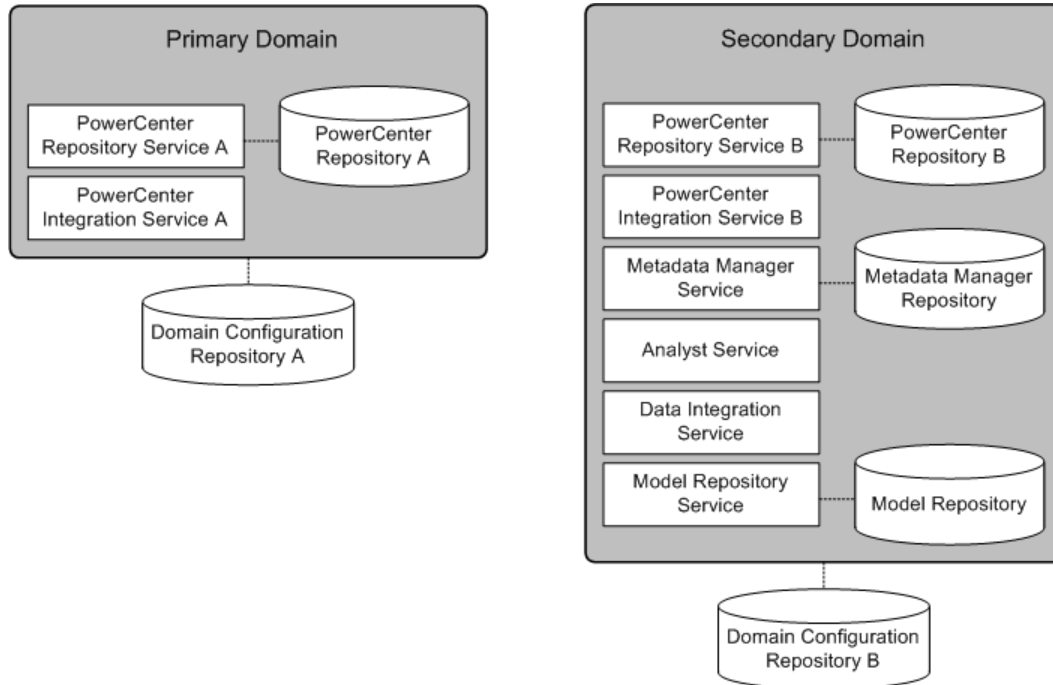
Primary Domain

PowerCenter Repository Service A

PowerCenter Repository A

PowerCenter Integration Service A

Domain Configuration Repository A

Secondary Domain

PowerCenter Repository Service B

PowerCenter Repository B

PowerCenter Integration Service B

Metadata Manager Service

Metadata Manager Repository

Analyst Service

Data Integration Service

Model Repository Service

Model Repository

Domain Configuration Repository B